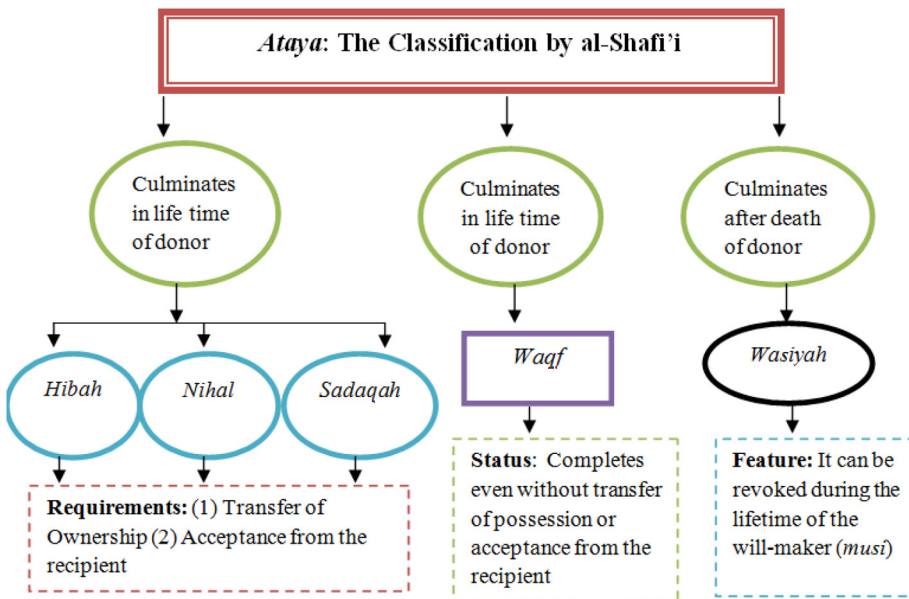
Ataya: The Classification by al-Shafi'i

Culminates in life time of donor

Culminates in life time of donor

Culminates after death of donor

Hibah

Nihal

Sadaqah

Waqf

Wasiyah

Requirements: (1) Transfer of Ownership (2) Acceptance from the recipient

Status: Completes even without transfer of possession or acceptance from the recipient

Feature: It can be revoked during the lifetime of the will-maker (musi)